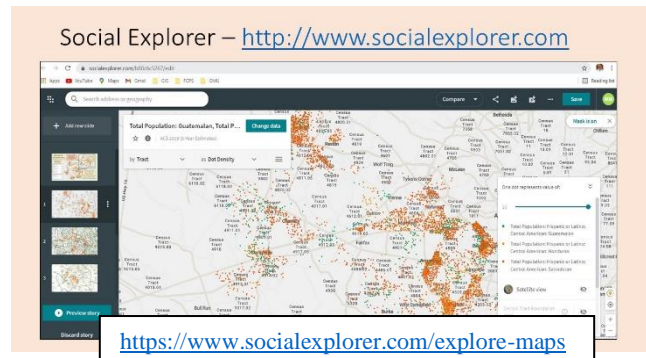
Social Explorer – http://www.socialexplorer.com

socialexplorer.com

Apps YouTube Maps Gmail GIS FCPS GMU

Reading list

Search address or geography

Compare

Save

Add new slide

Total Population: Guatemalan, Total P...

Change data

by Tract

as Dot Density

Mask is on

One dot represents value of:

Total Population: Hispanic or Latino: Central American: Guatemalan

Total Population: Hispanic or Latino: Central American: Honduran

Total Population: Hispanic or Latino: Central American: Salvadoran

Satellite view

Preview story

Discard story

https://www.socialexplorer.com/explore-maps